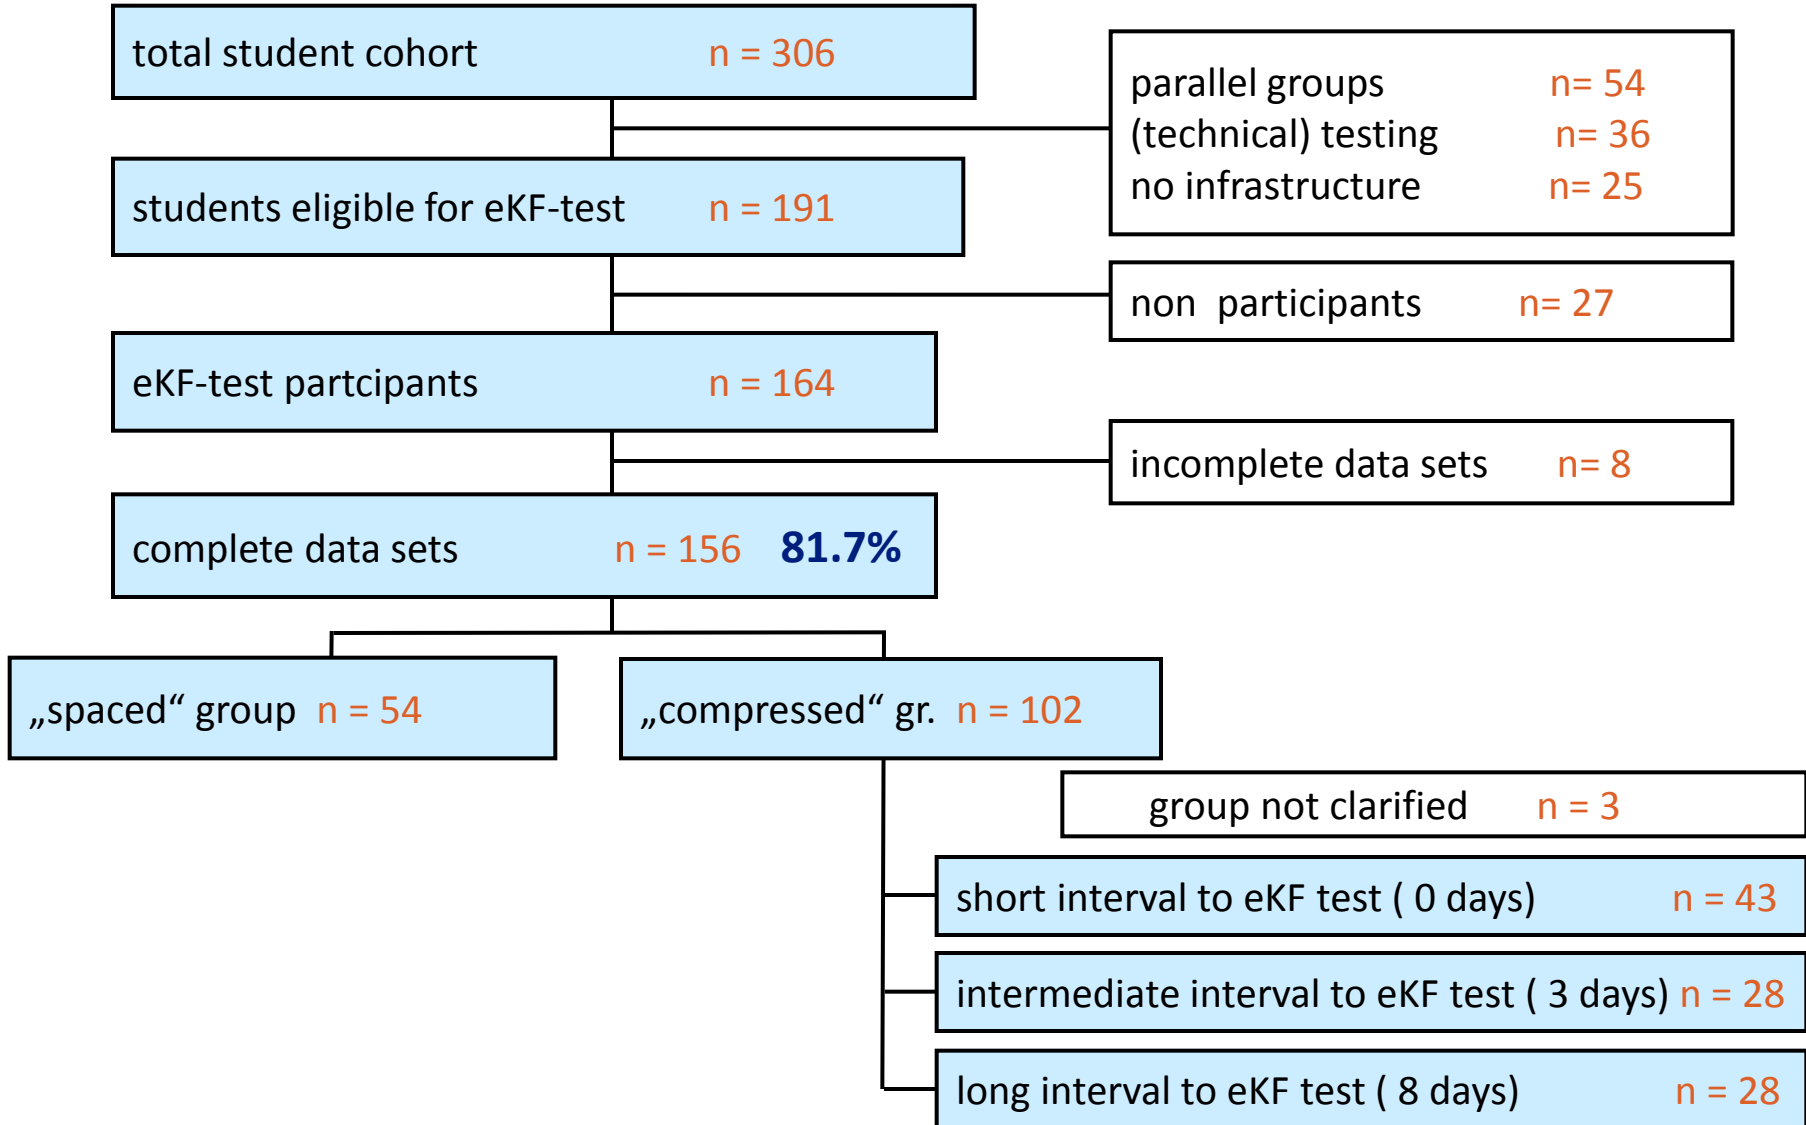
total student cohort n = 306

parallel groups n= 54
(technical) testing n= 36
no infrastructure n= 25

students eligible for eKF-test n = 191

non participants n= 27

eKF-test partcipants n = 164

incomplete data sets n= 8

complete data sets n = 156 81.7%

„spaced“ group n = 54

„compressed“ gr. n = 102

group not clarified n = 3

short interval to eKF test ( 0 days) n = 43

intermediate interval to eKF test ( 3 days) n = 28

long interval to eKF test ( 8 days) n = 28